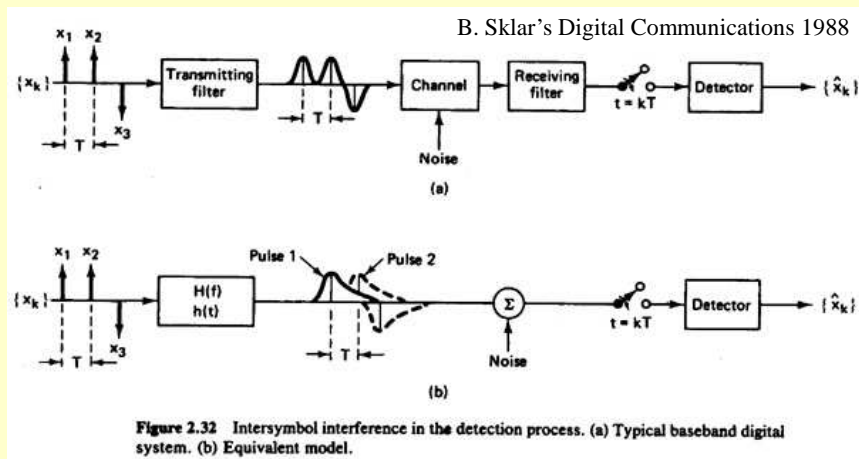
B. Sklar's Digital Communications 1988

$x_1$ $x_2$

$\{x_k\}$

$x_3$

T

Transmitting filter

T

Channel

Noise

Receiving filter

$t = kT$

Detector

$\{\hat{x}_k\}$

(a)

$x_1$ $x_2$

$\{x_k\}$

$x_3$

T

H(f) h(t)

Pulse 1

Pulse 2

T

$\Sigma$

Noise

$t = kT$

Detector

$\{\hat{x}_k\}$

(b)

**Figure 2.32** Intersymbol interference in the detection process. (a) Typical baseband digital system. (b) Equivalent model.